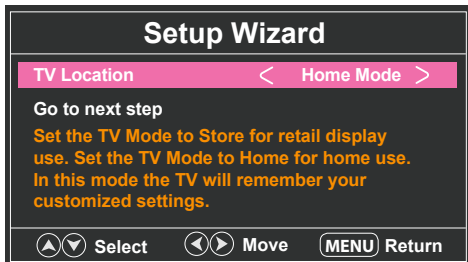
Setup Wizard

TV Location < Home Mode >

Go to next step

Set the TV Mode to Store for retail display use. Set the TV Mode to Home for home use. In this mode the TV will remember your customized settings.

Select Move MENU Return